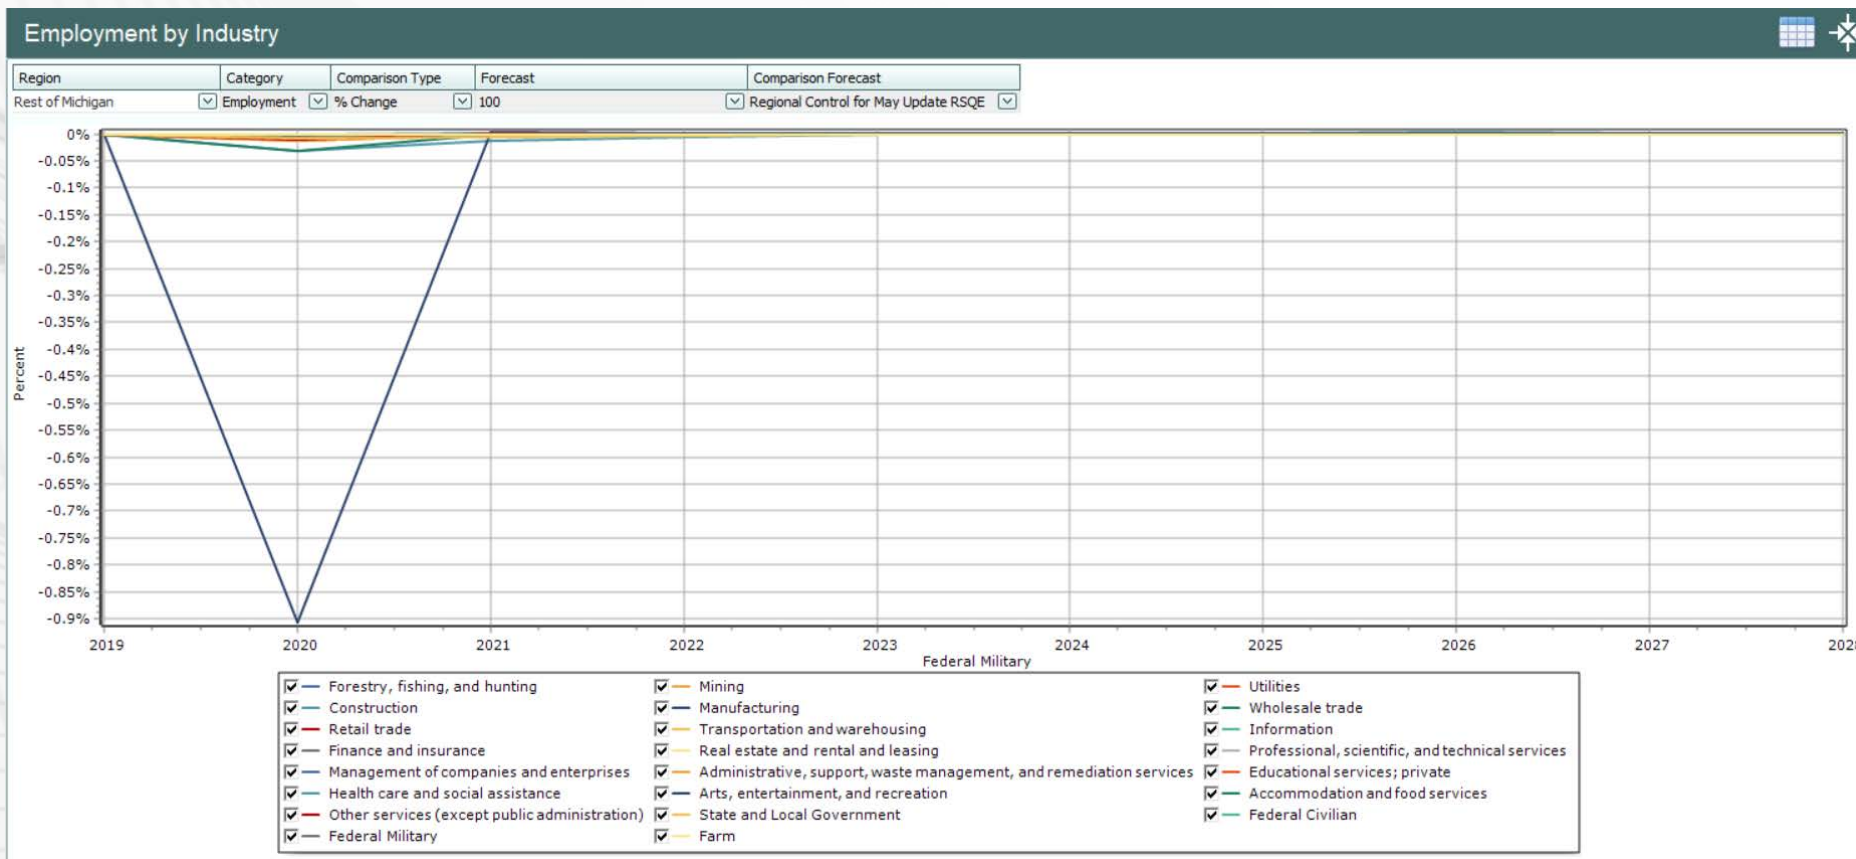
Employment by Industry

| Region | Category | Comparison Type | Forecast | Comparison Forecast |
|---|---|---|---|---|
| Rest of Michigan | Employment | % Change | 100 | Regional Control for May Update RSQE |

0%
-0.05%
-0.1%
-0.15%
-0.2%
-0.25%
-0.3%
-0.35%
-0.4%
-0.45%
-0.5%
-0.55%
-0.6%
-0.65%
-0.7%
-0.75%
-0.8%
-0.85%
-0.9%

Percent

2019 2020 2021 2022 2023 2024 2025 2026 2027 202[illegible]

Federal Military

Forestry, fishing, and hunting
Construction
Retail trade
Finance and insurance
Management of companies and enterprises
Health care and social assistance
Other services (except public administration)
Federal Military

Mining
Manufacturing
Transportation and warehousing
Real estate and rental and leasing
Administrative, support, waste management, and remediation services
Arts, entertainment, and recreation
State and Local Government
Farm

Utilities
Wholesale trade
Information
Professional, scientific, and technical services
Educational services; private
Accommodation and food services
Federal Civilian